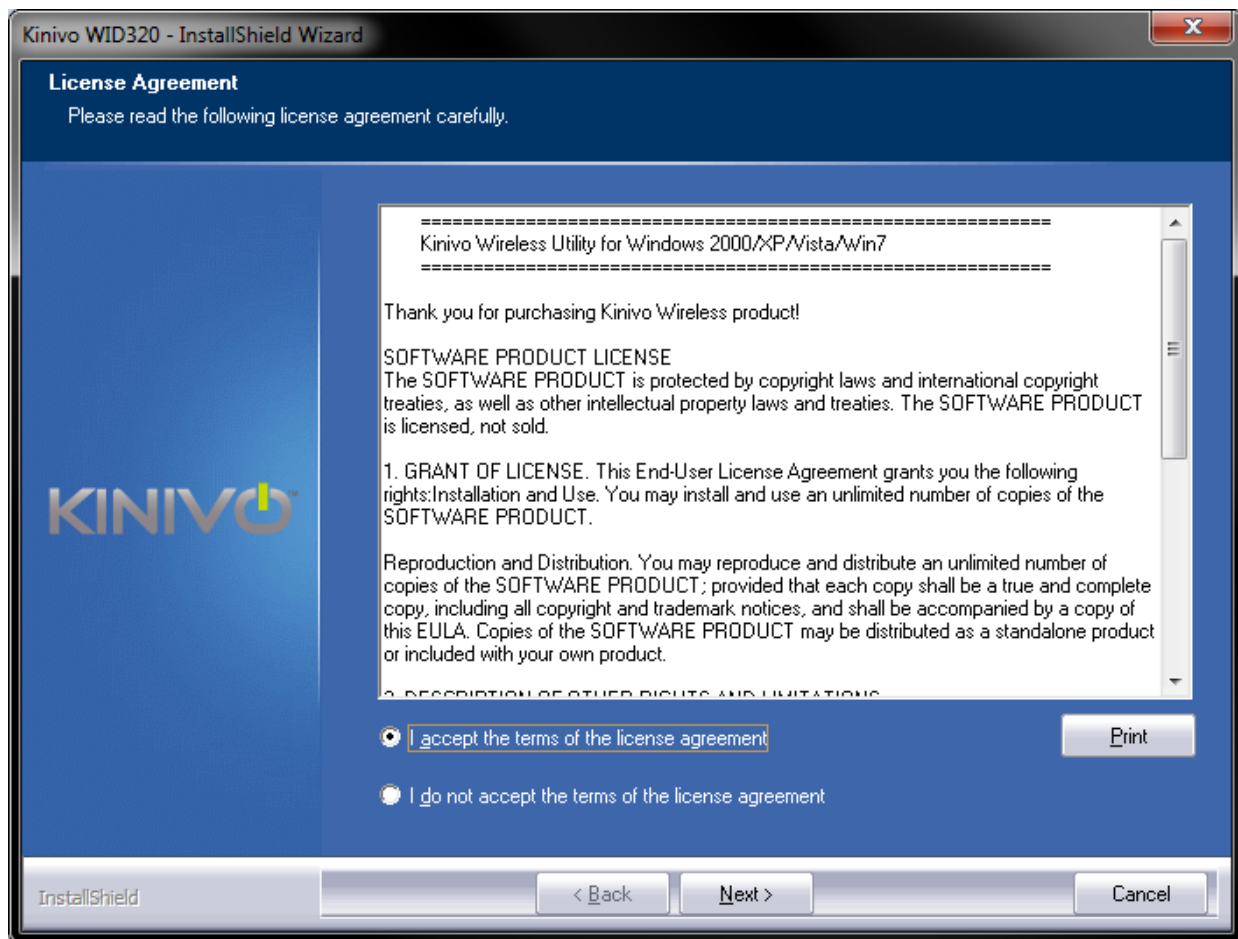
Kinivo WID320 - InstallShield Wizard

License Agreement

Please read the following license agreement carefully.

KINIVO

==========================================================

Kinivo Wireless Utility for Windows 2000/XP/Vista/Win7

==========================================================

Thank you for purchasing Kinivo Wireless product!

SOFTWARE PRODUCT LICENSE
The SOFTWARE PRODUCT is protected by copyright laws and international copyright treaties, as well as other intellectual property laws and treaties. The SOFTWARE PRODUCT is licensed, not sold.

1. GRANT OF LICENSE. This End-User License Agreement grants you the following rights:Installation and Use. You may install and use an unlimited number of copies of the SOFTWARE PRODUCT.

Reproduction and Distribution. You may reproduce and distribute an unlimited number of copies of the SOFTWARE PRODUCT; provided that each copy shall be a true and complete copy, including all copyright and trademark notices, and shall be accompanied by a copy of this EULA. Copies of the SOFTWARE PRODUCT may be distributed as a standalone product or included with your own product.

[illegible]

I accept the terms of the license agreement

Print

I do not accept the terms of the license agreement

InstallShield

< Back

Next >

Cancel